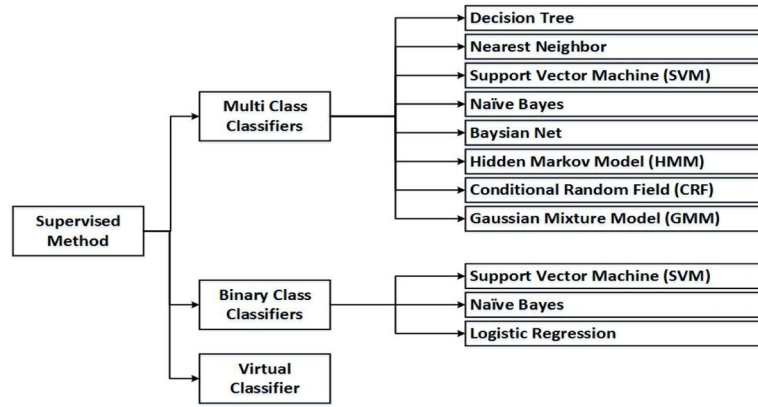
Supervised Method

Multi Class Classifiers

Decision Tree
Nearest Neighbor
Support Vector Machine (SVM)
Naïve Bayes
Baysian Net
Hidden Markov Model (HMM)
Conditional Random Field (CRF)
Gaussian Mixture Model (GMM)

Binary Class Classifiers

Support Vector Machine (SVM)
Naïve Bayes
Logistic Regression

Virtual Classifier